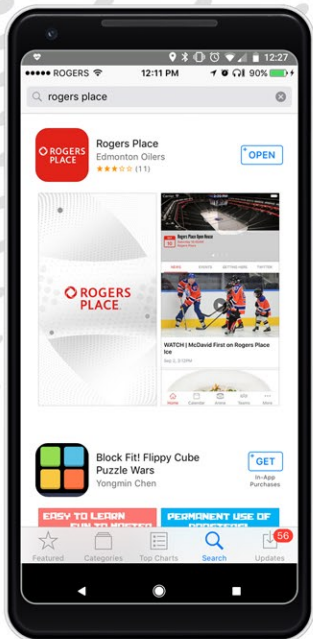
12:27

●●●●● ROGERS 12:11 PM 90%

rogers place

ROGERS PLACE

Rogers Place
Edmonton Oilers
(11)

OPEN

ROGERS PLACE

WATCH | McDavid First on Rogers Place Ice

Block Fit! Flippy Cube Puzzle Wars
Yongmin Chen

GET
In-App Purchases

EASY TO LEARN

PERMANENT USE OF

Featured Categories Top Charts Search Updates 56